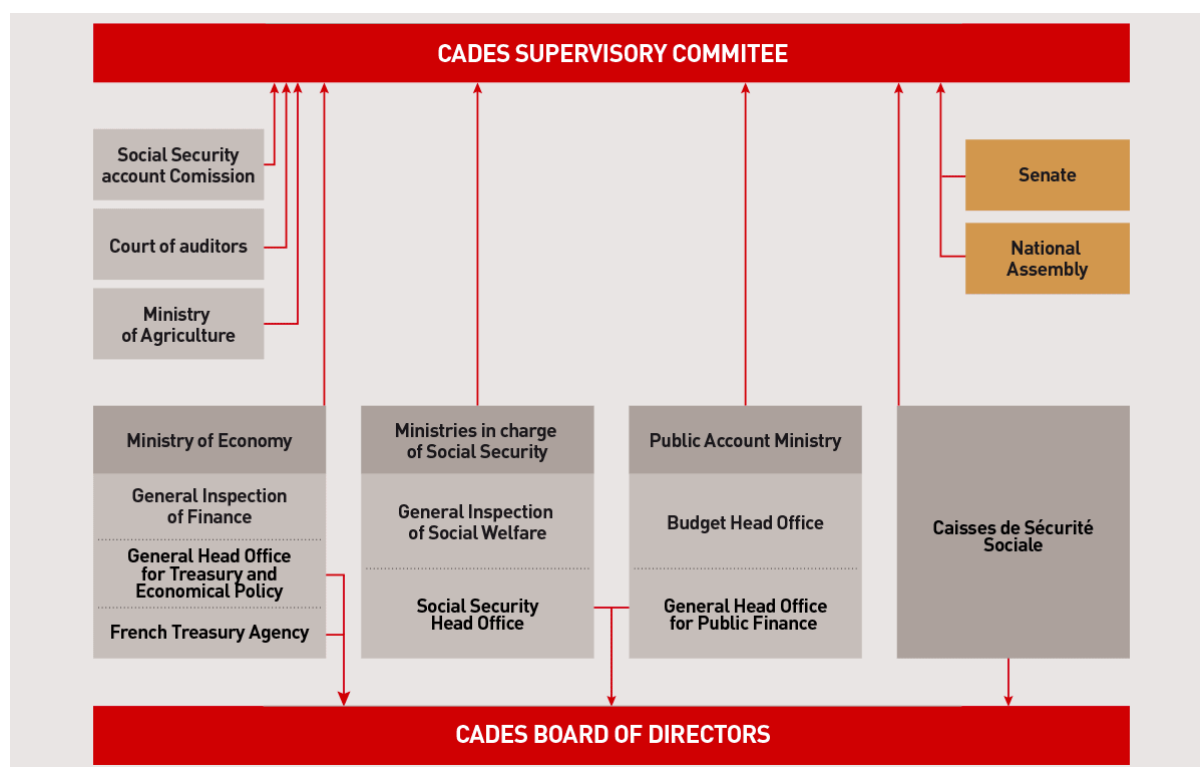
CADES SUPERVISORY COMMITEE

Social Security account Comission

Court of auditors

Ministry of Agriculture

Senate

National Assembly

Ministry of Economy

General Inspection of Finance

General Head Office for Treasury and Economical Policy

French Treasury Agency

Ministries in charge of Social Security

General Inspection of Social Welfare

Social Security Head Office

Public Account Ministry

Budget Head Office

General Head Office for Public Finance

Caisses de Sécurité Sociale

CADES BOARD OF DIRECTORS